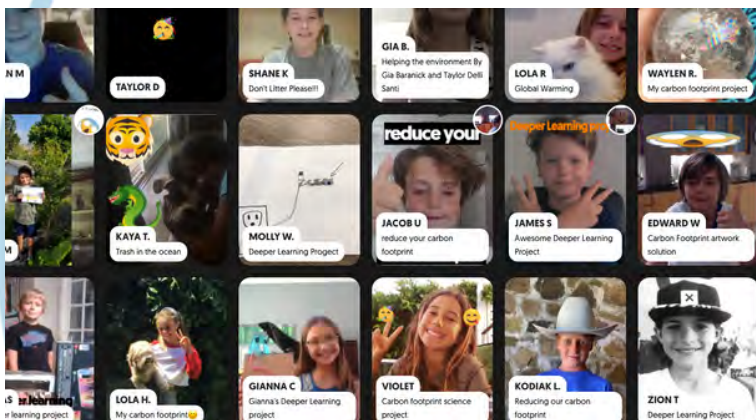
N M

TAYLOR D

SHANE K
Don't Litter Please!!!

GIA B.
Helping the environment By Gia Baranick and Taylor Delli Santi

LOLA R
Global Warming

WAYLEN R.
My carbon footprint project

KAYA T.
Trash in the ocean

MOLLY W.
Deeper Learning Project

reduce your
JACOB U
reduce your carbon footprint

Deeper Learning pro
JAMES S
Awesome Deeper Learning Project

EDWARD W
Carbon Footprint artwork solution

er learning
S
er learning project

LOLA H.
My carbon footprint

GIANNA C
Gianna's Deeper Learning project

VIOLET
Carbon footprint science project

KODIAK L.
Reducing our carbon footprint

ZION T
Deeper Learning Project